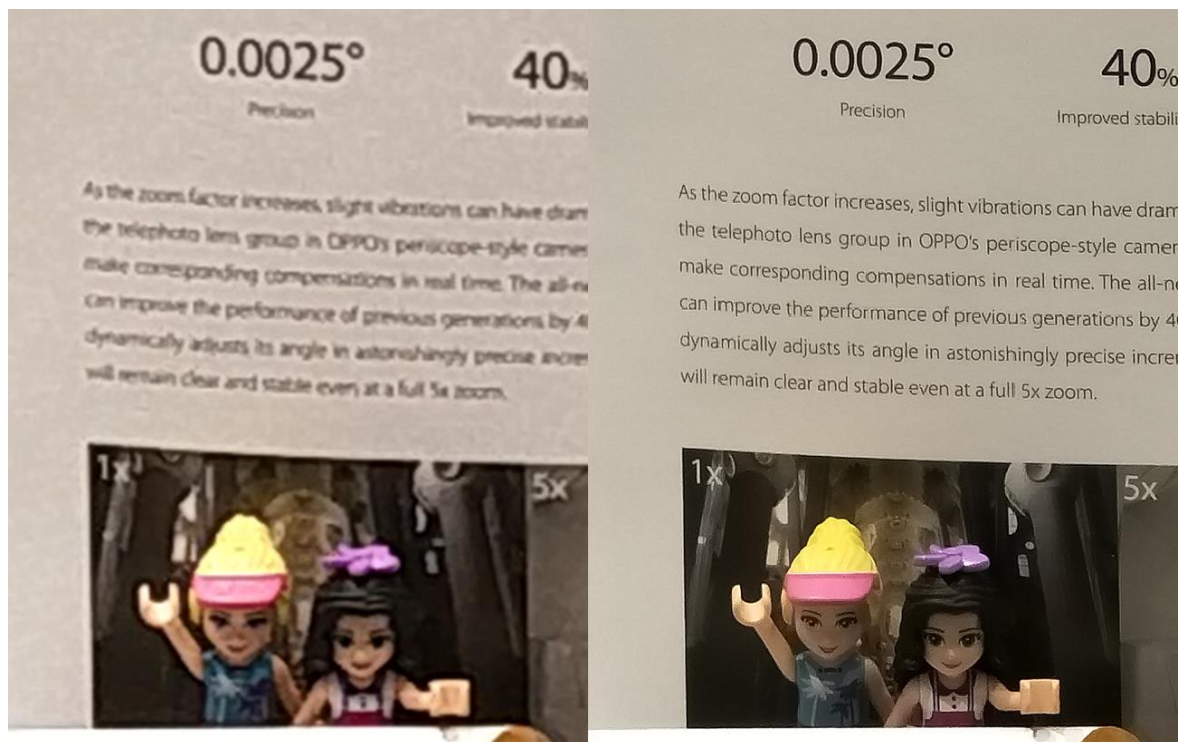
0.0025°

Precision

40%

Improved stabi

As the zoom factor increases, slight vibrations can have dram the telephoto lens group in OPPO's periscope-style camer make corresponding compensations in real time. The all-n can improve the performance of previous generations by 4 dynamically adjusts its angle in astonishingly precise incre will remain clear and stable even at a full 5x zoom.

1x

5x

0.0025°

Precision

40%

Improved stabili

As the zoom factor increases, slight vibrations can have dram the telephoto lens group in OPPO's periscope-style camer make corresponding compensations in real time. The all-n can improve the performance of previous generations by 4 dynamically adjusts its angle in astonishingly precise incre will remain clear and stable even at a full 5x zoom.

1x

5x